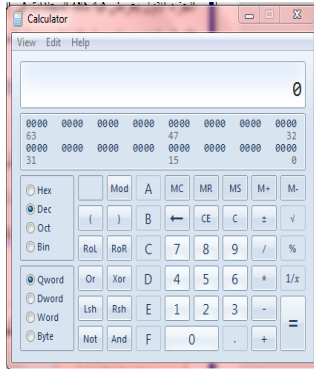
Calculator

View Edit Help

0

0000 0000 0000 0000 0000 0000 0000 0000
63 47 32
0000 0000 0000 0000 0000 0000 0000 0000
31 15 0

Hex
Dec
Oct
Bin

Qword
Dword
Word
Byte

Mod A MC MR MS M+ M-
( ) B ← CE C ± √
RoL RoR C 7 8 9 / %
Or Xor D 4 5 6 * 1/x
Lsh Rsh E 1 2 3 -
Not And F 0 . + =